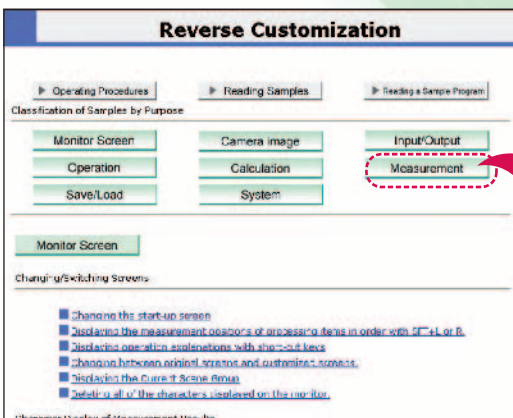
Reverse Customization

▶ Operating Procedures

▶ Reading Samples

▶ Reading a Sample Program

Classification of Samples by Purpose

Monitor Screen

Camera image

Input/Output

Operation

Calculation

Measurement

Save/Load

System

Monitor Screen

Changing/Switching Screens

Changing the start-up screen

Displaying the measurement positions of processing items in order with SFT+L or R.

Displaying operation explanations with short-cut keys

Changing between original screens and customized screens.

Displaying the Current Scene Group

Deleting all of the characters displayed on the monitor.

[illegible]